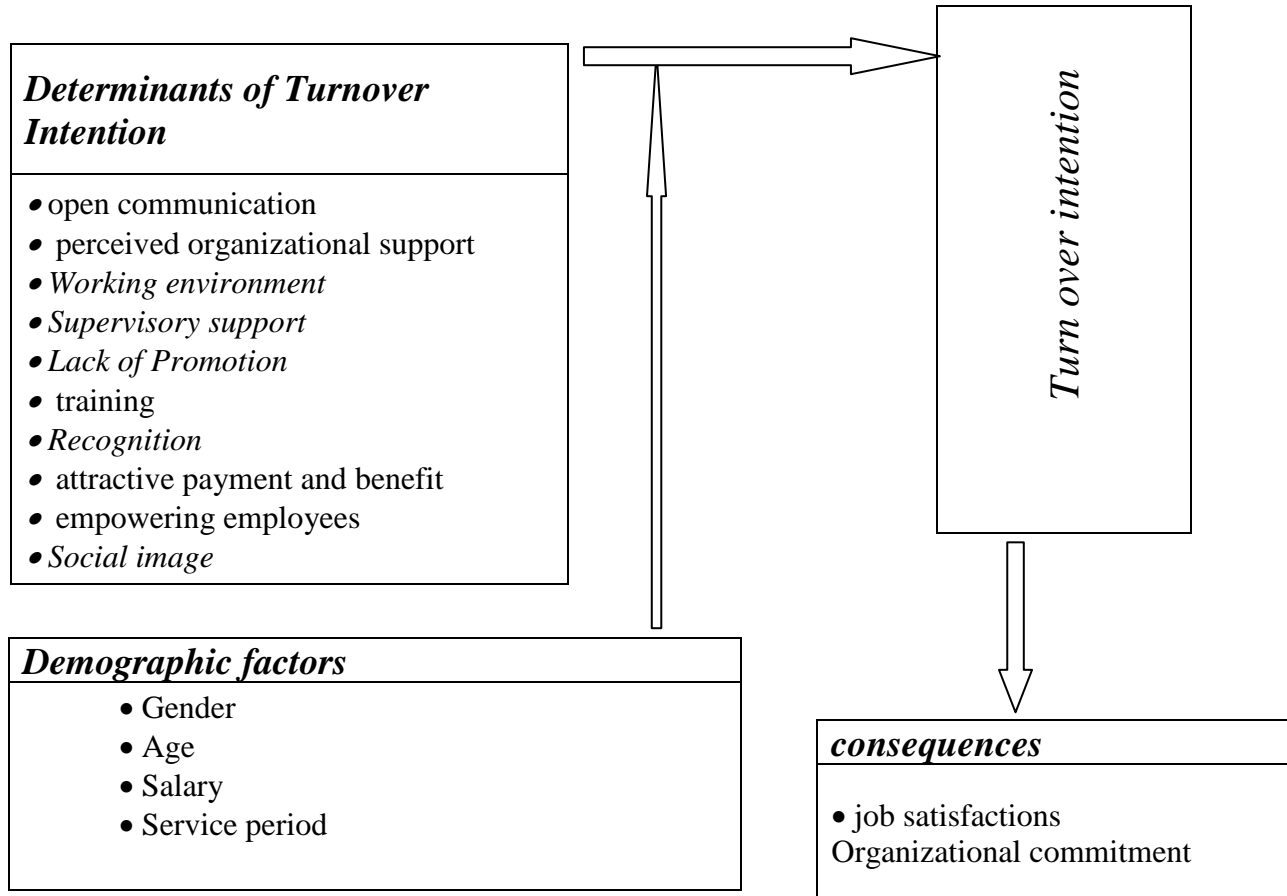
Determinants of Turnover Intention

- open communication
- perceived organizational support
- Working environment
- Supervisory support
- Lack of Promotion
- training
- Recognition
- attractive payment and benefit
- empowering employees
- Social image

Turn over intention

Demographic factors

- Gender
- Age
- Salary
- Service period

consequences

- job satisfactions
Organizational commitment